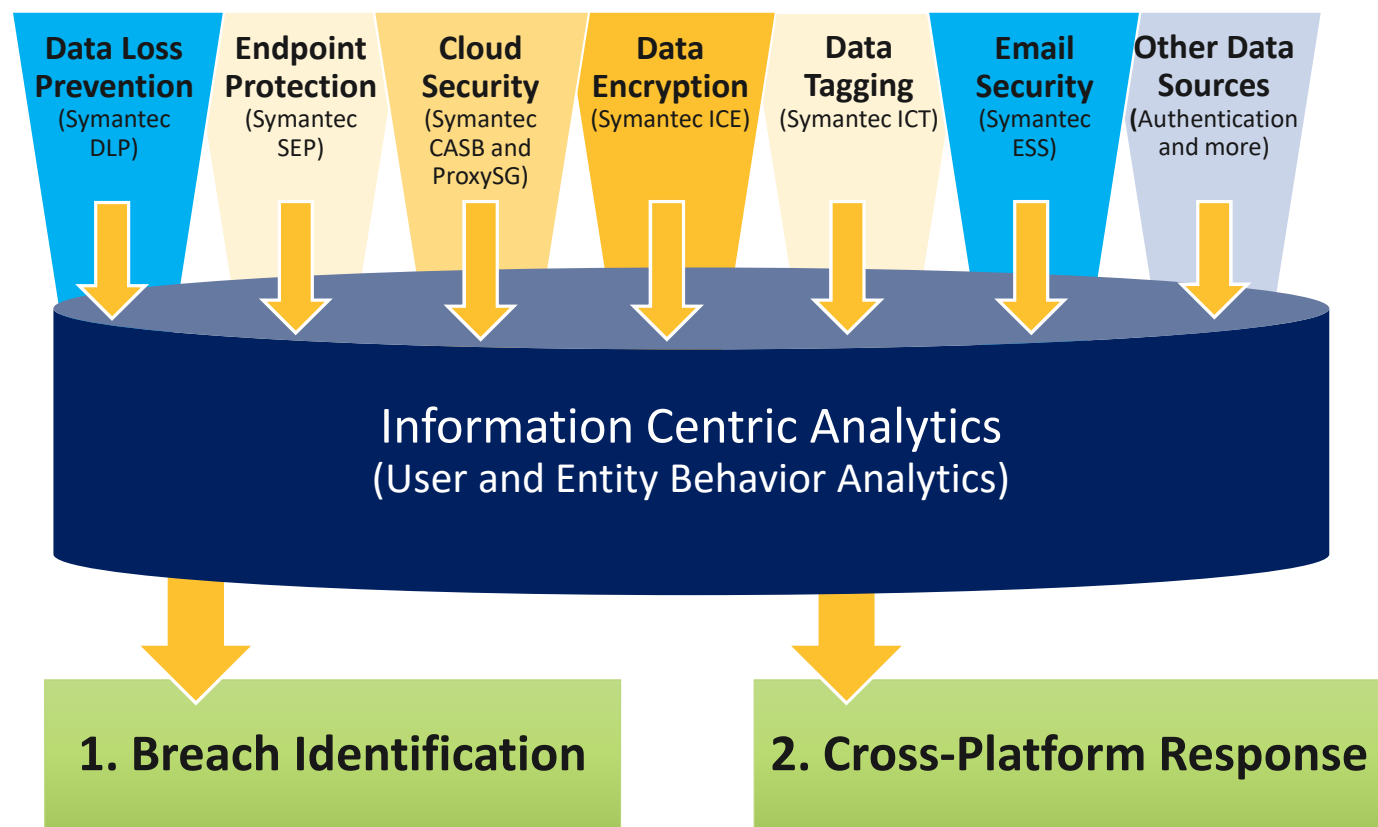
Data Loss Prevention
(Symantec DLP)

Endpoint Protection
(Symantec SEP)

Cloud Security
(Symantec CASB and ProxySG)

Data Encryption
(Symantec ICE)

Data Tagging
(Symantec ICT)

Email Security
(Symantec ESS)

Other Data Sources
(Authentication and more)

Information Centric Analytics
(User and Entity Behavior Analytics)

1. Breach Identification

2. Cross-Platform Response